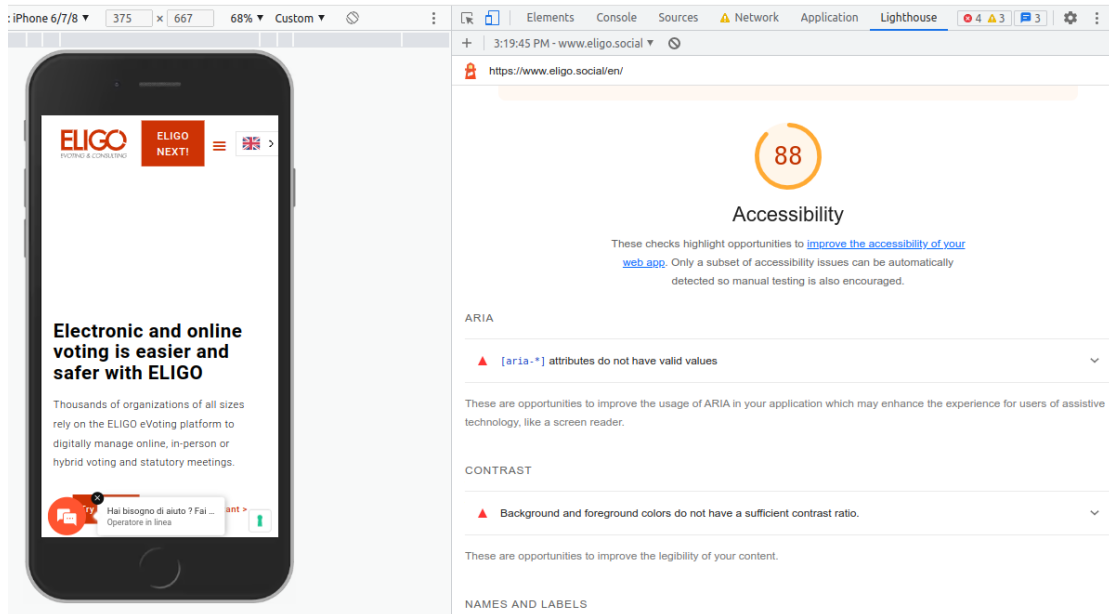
: iPhone 6/7/8 ▾ 375 × 667 68% ▾ Custom ▾

Elements Console Sources Network Application Lighthouse 4 3 3

+ 3:19:45 PM - www.eligo.social ▾

https://www.eligo.social/en/

ELIGO
EVOTING & CONSULTING

ELIGO NEXT!

Electronic and online voting is easier and safer with ELIGO

Thousands of organizations of all sizes rely on the ELIGO eVoting platform to digitally manage online, in-person or hybrid voting and statutory meetings.

Try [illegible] ant >

Hai bisogno di aiuto ? Fai ...
Operatore in linea

88

Accessibility

These checks highlight opportunities to improve the accessibility of your web app. Only a subset of accessibility issues can be automatically detected so manual testing is also encouraged.

ARIA

[aria-*] attributes do not have valid values

These are opportunities to improve the usage of ARIA in your application which may enhance the experience for users of assistive technology, like a screen reader.

CONTRAST

Background and foreground colors do not have a sufficient contrast ratio.

These are opportunities to improve the legibility of your content.

NAMES AND LABELS